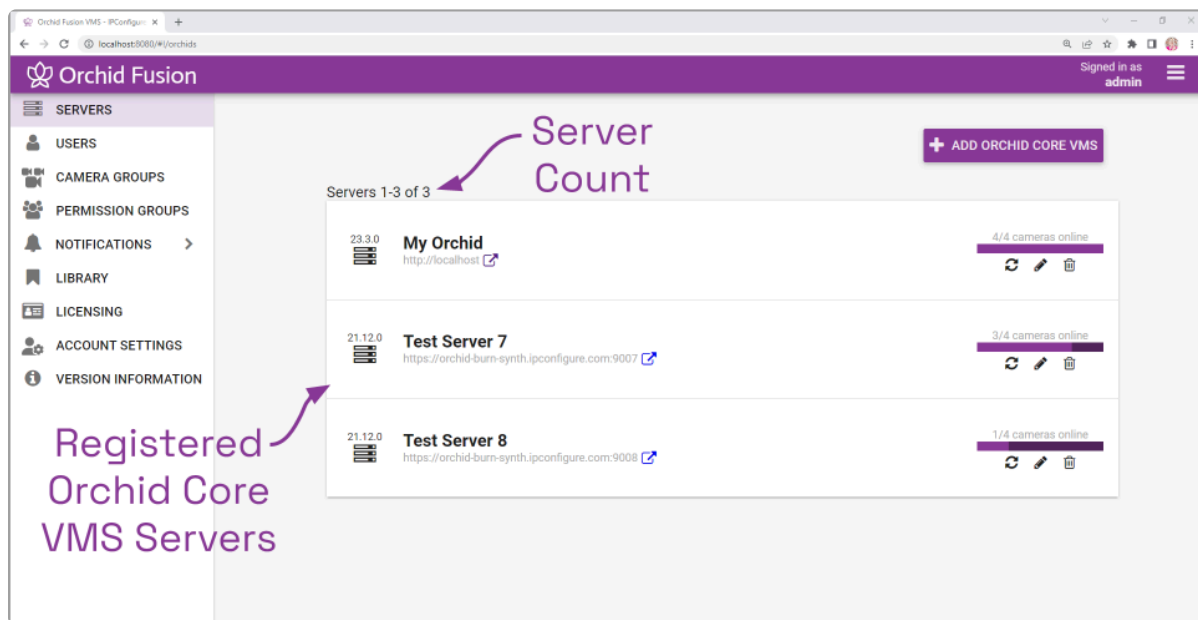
Orchid Fusion VMS - IPConfigure ×
localhost:8080/#!/orchids

Orchid Fusion

Signed in as admin

SERVERS
USERS
CAMERA GROUPS
PERMISSION GROUPS
NOTIFICATIONS
LIBRARY
LICENSING
ACCOUNT SETTINGS
VERSION INFORMATION

Server Count

ADD ORCHID CORE VMS

Servers 1-3 of 3

23.3.0
My Orchid
http://localhost
4/4 cameras online

21.12.0
Test Server 7
https://orchid-burn-synth.ipconfigure.com:9007
3/4 cameras online

21.12.0
Test Server 8
https://orchid-burn-synth.ipconfigure.com:9008
1/4 cameras online

Registered Orchid Core VMS Servers